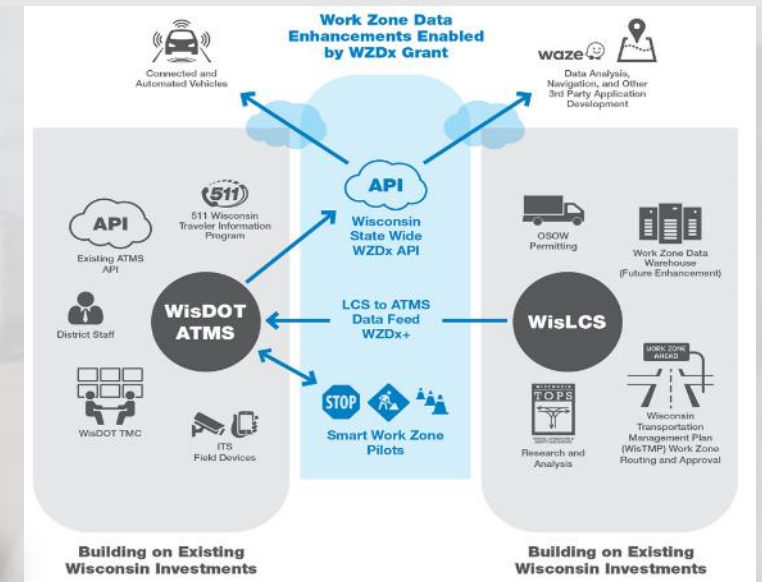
Work Zone Data Enhancements Enabled by WZDx Grant

Connected and Automated Vehicles

waze

Data Analysis, Navigation, and Other 3rd Party Application Development

API

Wisconsin State Wide WZDx API

511

511 Wisconsin Traveler Information Program

API

Existing ATMS API

District Staff

WisDOT ATMS

LCS to ATMS Data Feed WZDx+

WisLCS

OSOW Permitting

Work Zone Data Warehouse (Future Enhancement)

WisDOT TMC

ITS Field Devices

STOP

Smart Work Zone Pilots

TOPS

Research and Analysis

WORK ZONE AHEAD

Wisconsin Transportation Management Plan (WisTMP) Work Zone Routing and Approval

Building on Existing Wisconsin Investments

Building on Existing Wisconsin Investments